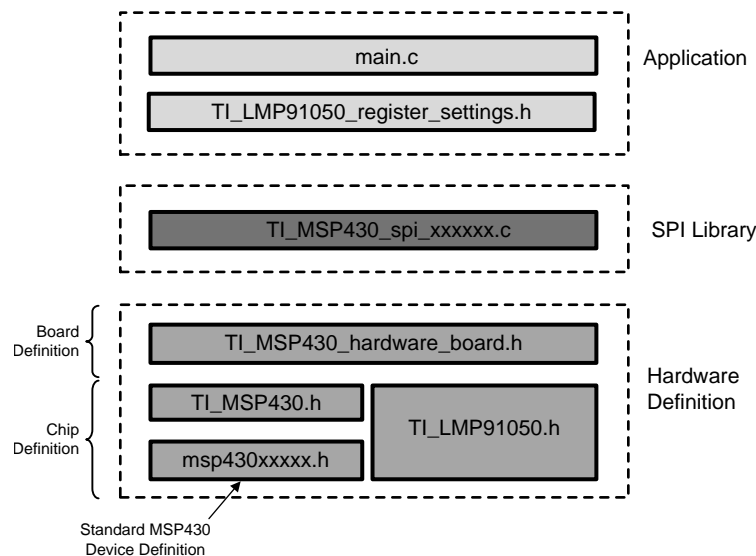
main.c

TI_LMP91050_register_settings.h

Application

TI_MSP430_spi_xxxxxx.c

SPI Library

Board Definition

TI_MSP430_hardware_board.h

Chip Definition

TI_MSP430.h

msp430xxxxx.h

TI_LMP91050.h

Hardware Definition

Standard MSP430 Device Definition